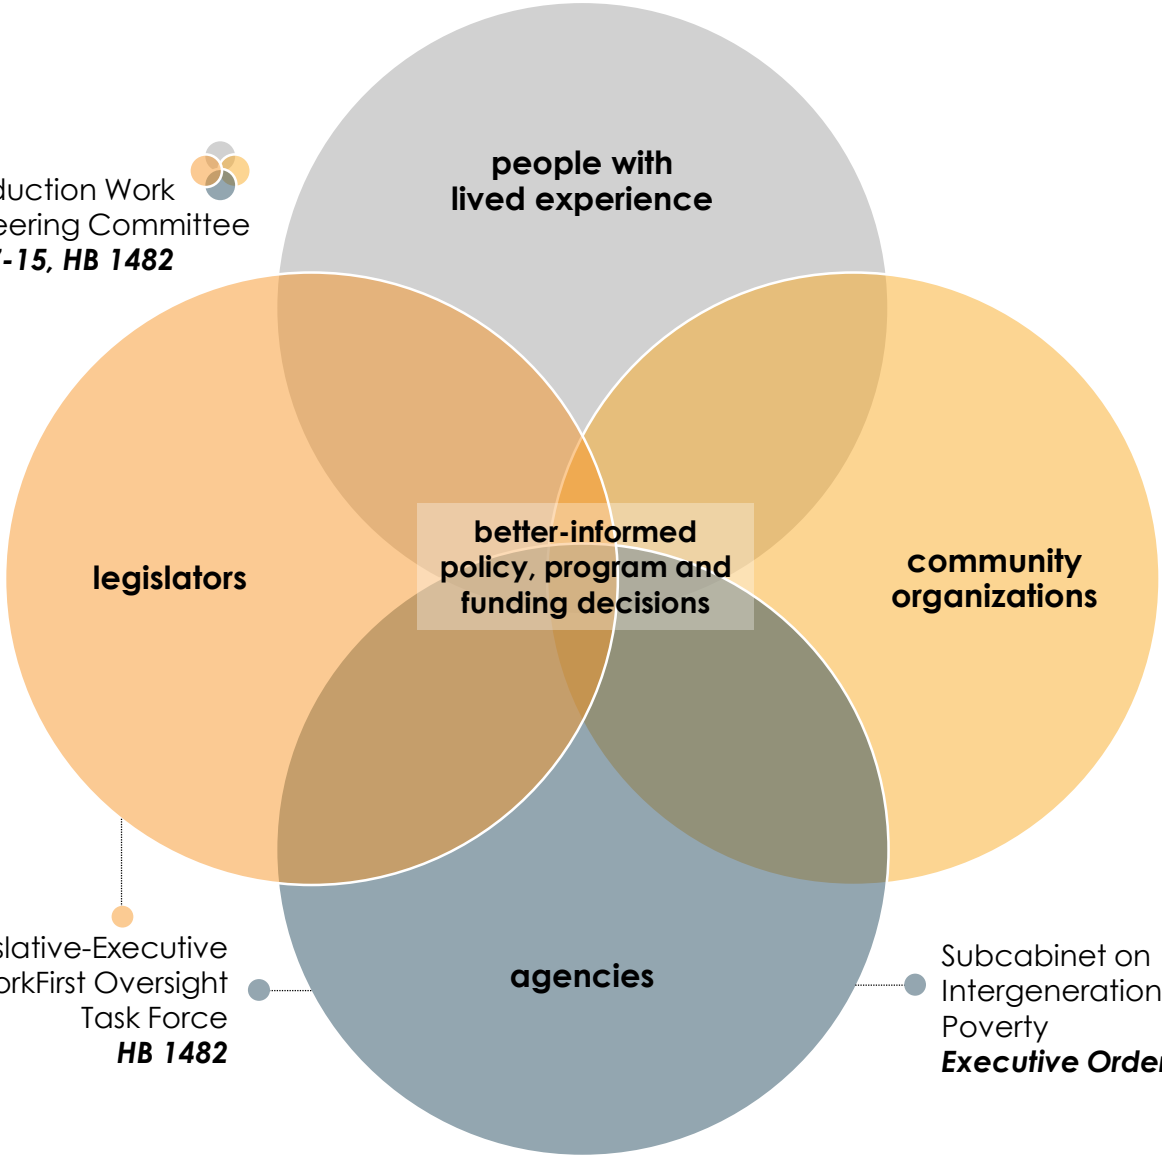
duction Work
eering Committee
-15, HB 1482

people with
lived experience

legislators

better-informed
policy, program and
funding decisions

community
organizations

slative-Executive
orkFirst Oversight
Task Force
HB 1482

agencies

Subcabinet on
Intergeneration
Poverty
Executive Order